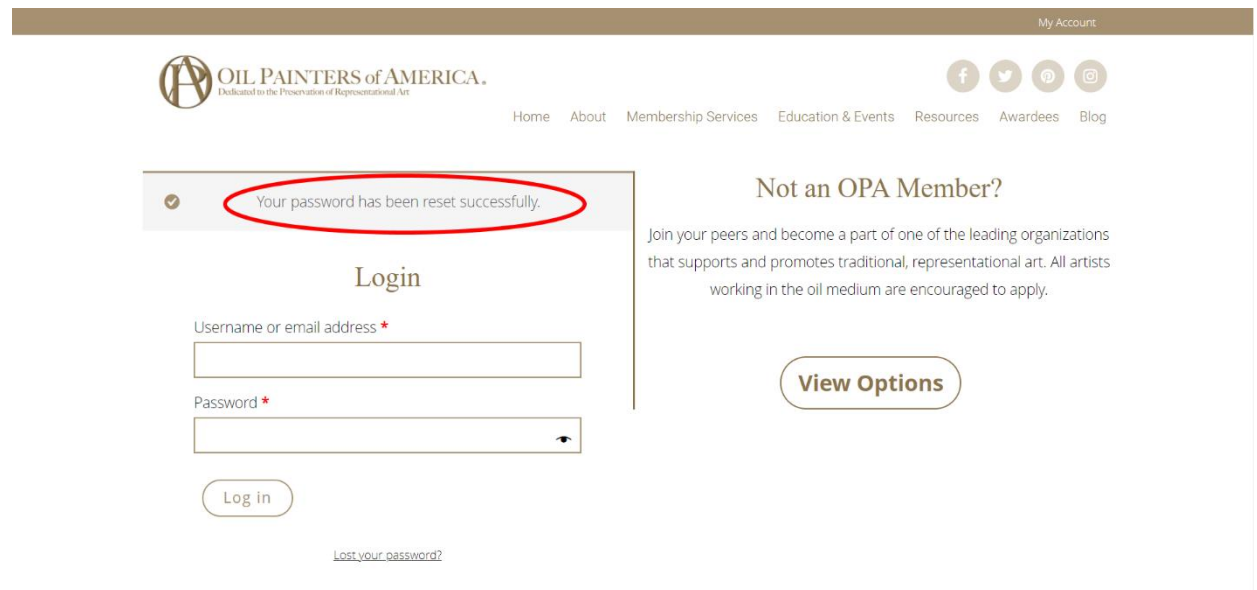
My Account

OIL PAINTERS of AMERICA.
Dedicated to the Preservation of Representational Art

Home About Membership Services Education & Events Resources Awardees Blog

Your password has been reset successfully.

Login

Username or email address *

Password *

Log in

Lost your password?

Not an OPA Member?

Join your peers and become a part of one of the leading organizations that supports and promotes traditional, representational art. All artists working in the oil medium are encouraged to apply.

View Options